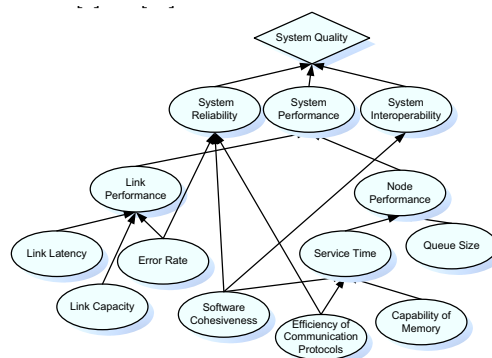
System Quality

System Reliability

System Performance

System Interoperability

Link Performance

Node Performance

Link Latency

Error Rate

Service Time

Queue Size

Link Capacity

Software Cohesiveness

Efficiency of Communication Protocols

Capability of Memory